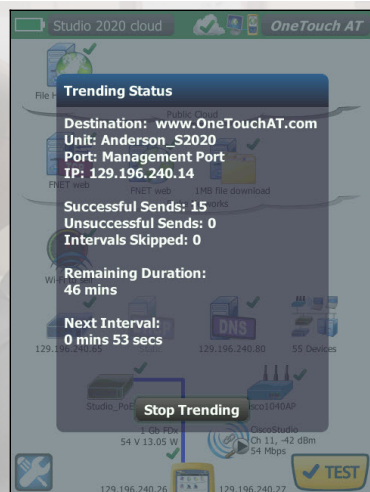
Studio 2020 cloud

OneTouch AT

Trending Status

Destination: www.OneTouchAT.com
Unit: Anderson_S2020
Port: Management Port
IP: 129.196.240.14

Successful Sends: 15
Unsuccessful Sends: 0
Intervals Skipped: 0

Remaining Duration:
46 mins

Next Interval:
0 mins 53 secs

Stop Trending

File H

FNET web

FNET web

1MB file download

129.196.240

129.196.240.80

55 Devices

Studio_PoE

1 Gb FDx
54 V 13.05 W

co1040AP

CiscoStudio
Ch 11, -42 dBm
54 Mbps

129.196.240.26

129.196.240.27

TEST